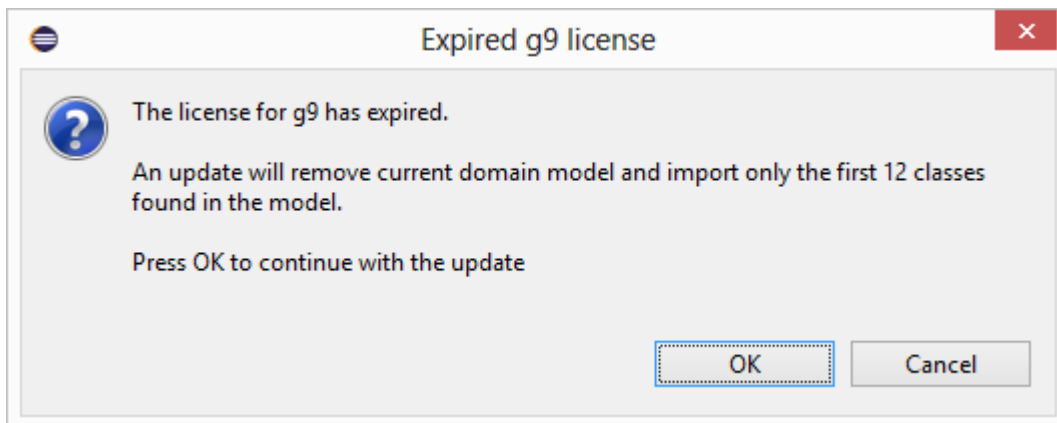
Expired g9 license

The license for g9 has expired.

An update will remove current domain model and import only the first 12 classes found in the model.

Press OK to continue with the update

OK

Cancel